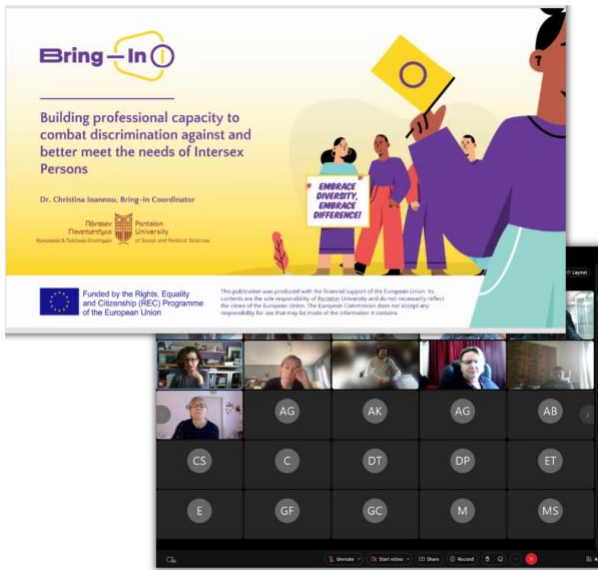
Bring – In

Building professional capacity to combat discrimination against and better meet the needs of Intersex Persons

Dr. Christina Ioannou, Bring-In Coordinator

Πάντειον Πανεπιστήμιο Κοινωνικών & Πολιτικών Επιστημών

Panteion University of Social and Political Sciences

EMBRACE DIVERSITY, EMBRACE DIFFERENCE!

Funded by the Rights, Equality and Citizenship (REC) Programme of the European Union

This publication was produced with the financial support of the European Union. Its contents are the sole responsibility of Panteion University and do not necessarily reflect the views of the European Union. The European Commission does not accept any responsibility for use that may be made of the information it contains.

Layout

AG

AK

AG

AB

CS

C

DT

DP

ET

E

GF

GC

M

MS

Unmute

Start video

Share

Record